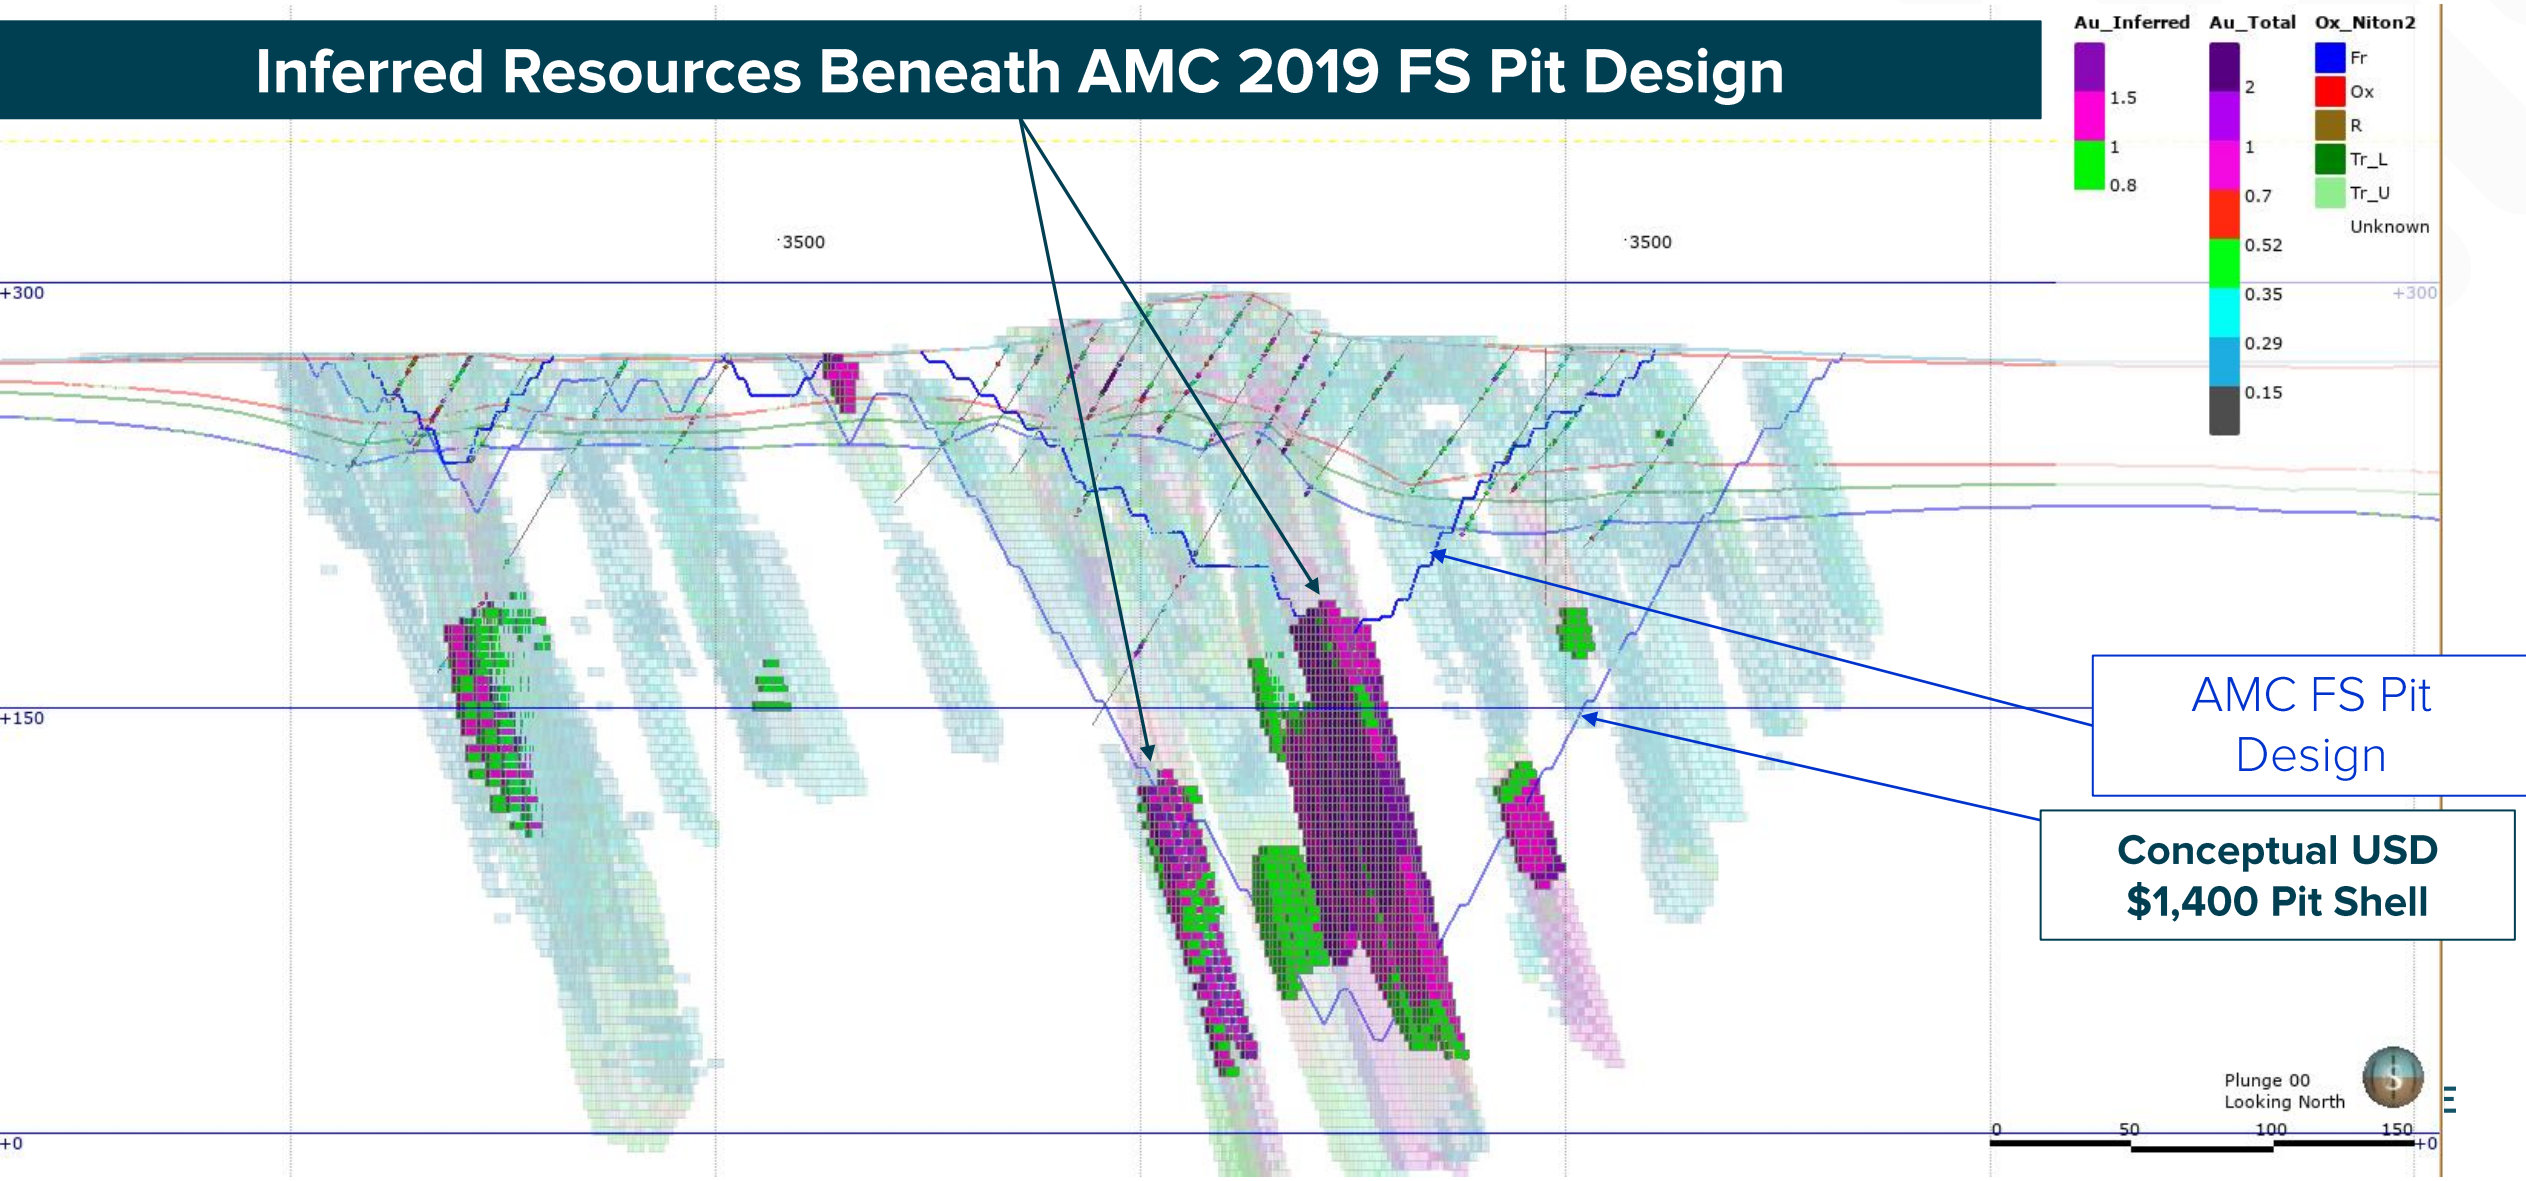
Inferred Resources Beneath AMC 2019 FS Pit Design

Au_Inferred
1.5
1
0.8

Au_Total
2
1
0.7
0.52
0.35
0.29
0.15

Ox_Niton2
Fr
Ox
R
Tr_L
Tr_U
Unknown

3500
3500

+300
+300
+150
+0
+0

AMC FS Pit Design

Conceptual USD $1,400 Pit Shell

Plunge 00
Looking North

0
50
100
150

E